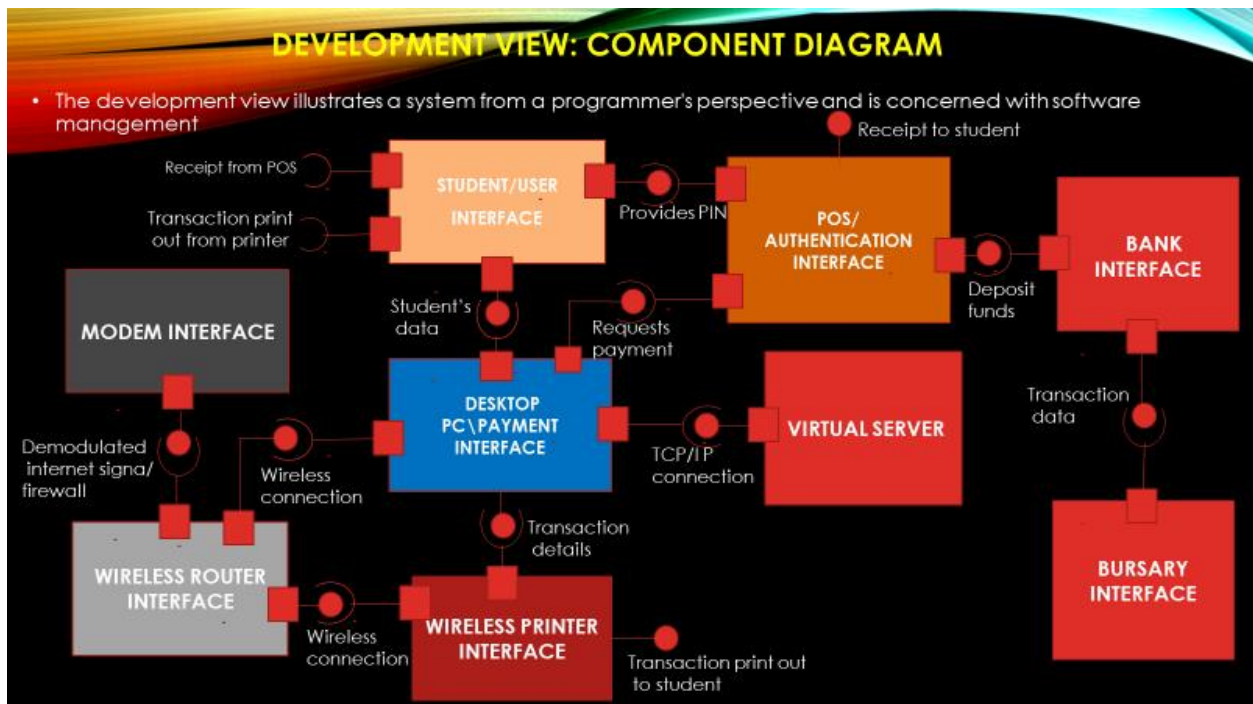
DEVELOPMENT VIEW: COMPONENT DIAGRAM

• The development view illustrates a system from a programmer's perspective and is concerned with software management

Receipt to student

Receipt from POS

Transaction print out from printer

STUDENT/USER INTERFACE

Provides PIN

POS/ AUTHENTICATION INTERFACE

BANK INTERFACE

Deposit funds

MODEM INTERFACE

Student's data

Requests payment

DESKTOP PC\PAYMENT INTERFACE

VIRTUAL SERVER

Transaction data

Demodulated internet signa/ firewall

Wireless connection

TCP/I P connection

Transaction details

WIRELESS ROUTER INTERFACE

Wireless connection

WIRELESS PRINTER INTERFACE

Transaction print out to student

BURSARY INTERFACE